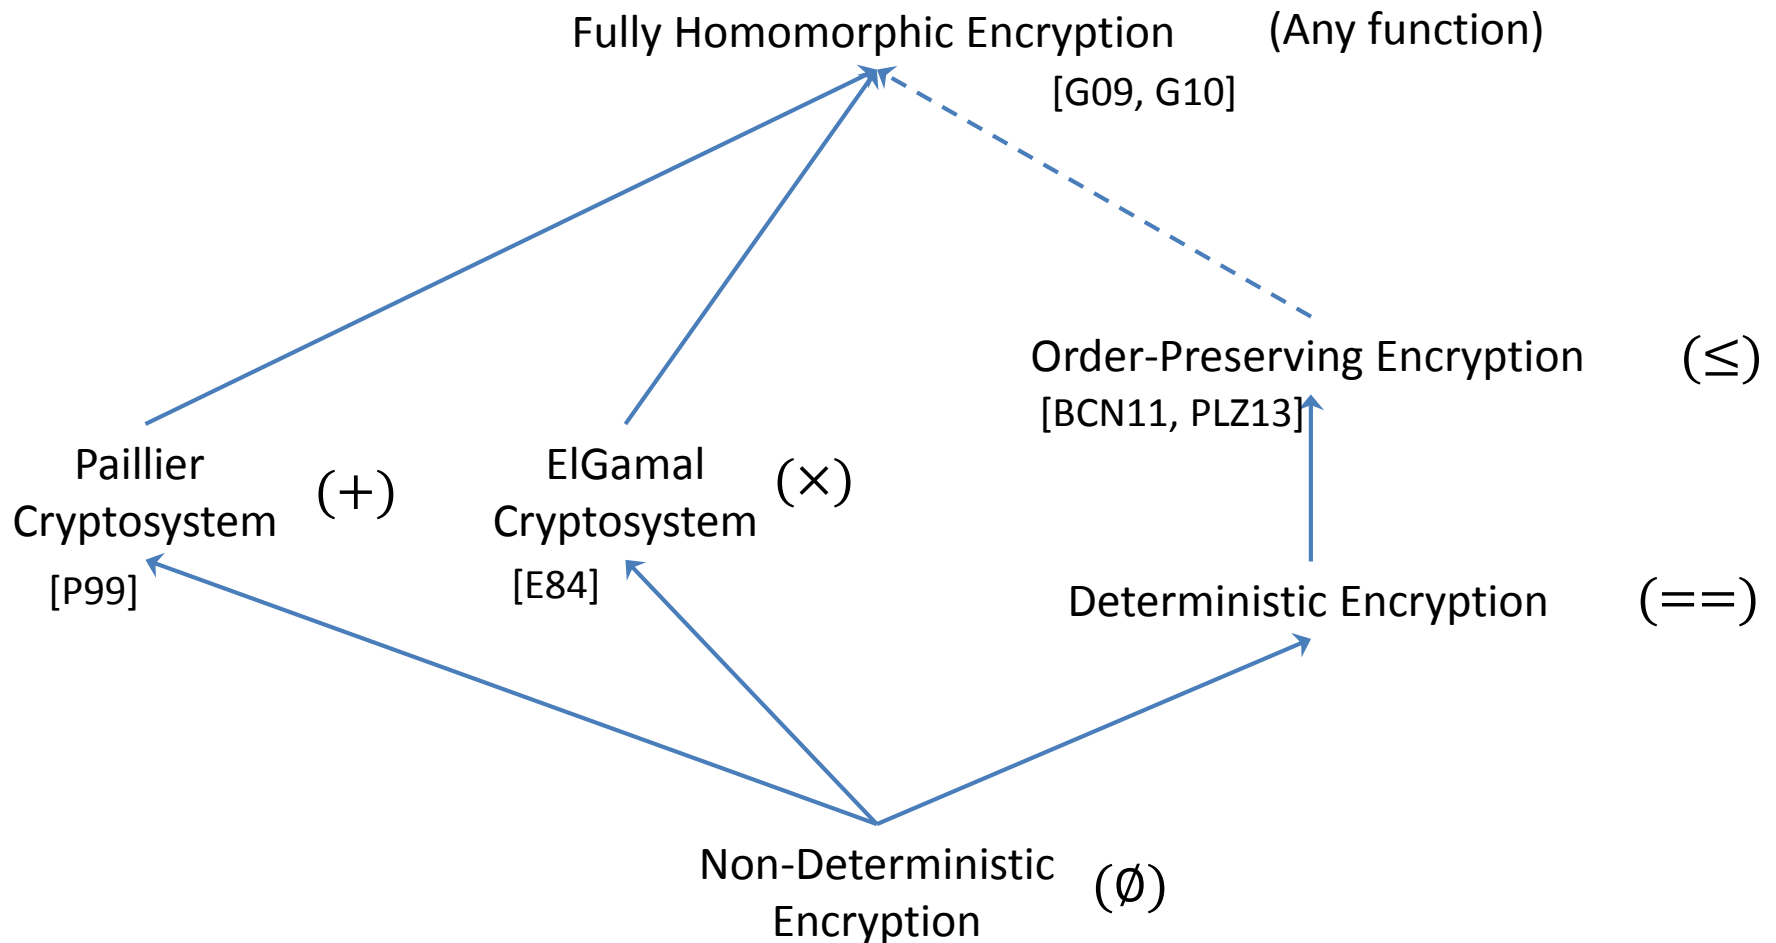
Fully Homomorphic Encryption (Any function)
[G09, G10]

Order-Preserving Encryption $(\leq)$
[BCN11, PLZ13]

Paillier Cryptosystem $(+)$
[P99]

ElGamal Cryptosystem $(\times)$
[E84]

Deterministic Encryption $(==)$

Non-Deterministic Encryption $(\emptyset)$